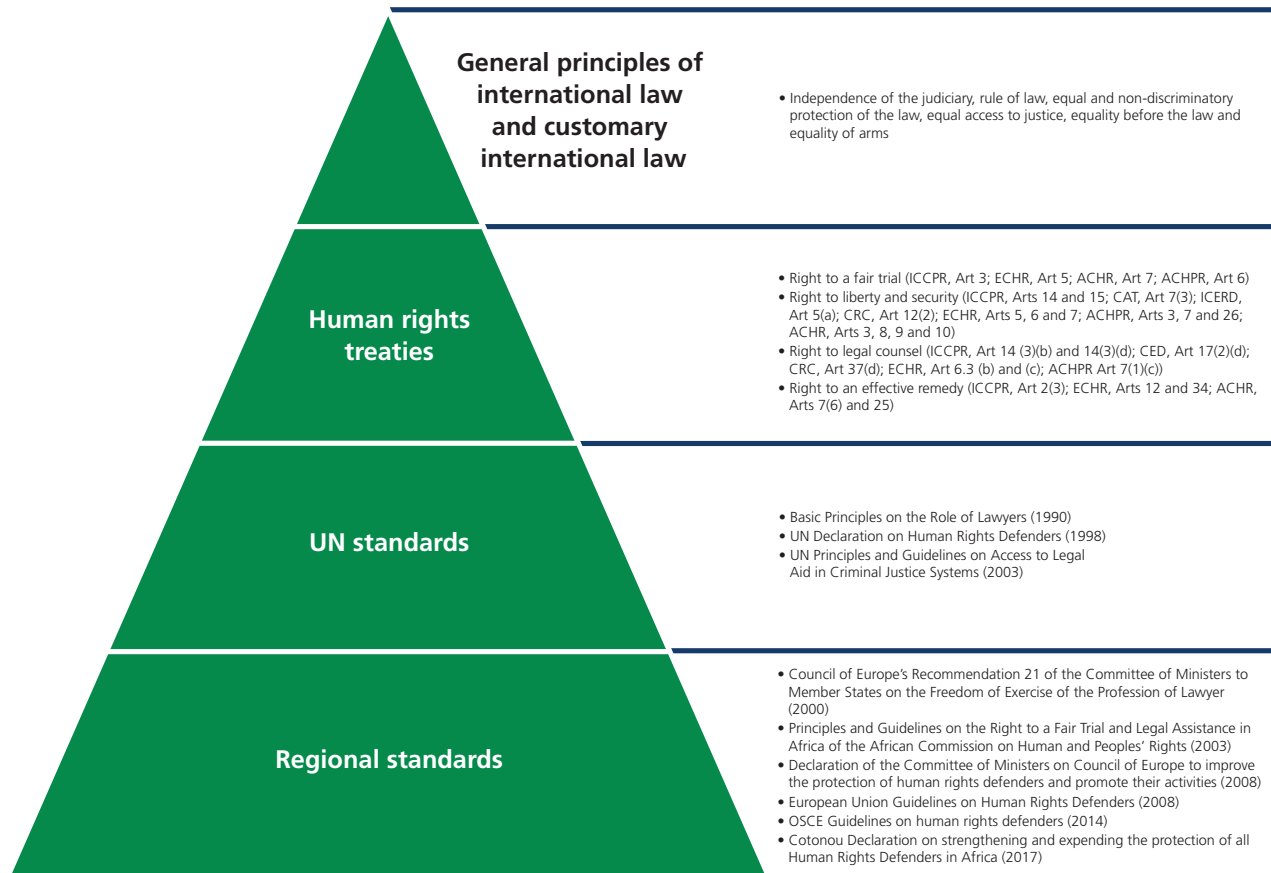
General principles of international law and customary international law

• Independence of the judiciary, rule of law, equal and non-discriminatory protection of the law, equal access to justice, equality before the law and equality of arms

Human rights treaties

• Right to a fair trial (ICCPR, Art 3; ECHR, Art 5; ACHR, Art 7; ACHPR, Art 6)
• Right to liberty and security (ICCPR, Arts 14 and 15; CAT, Art 7(3); ICERD, Art 5(a); CRC, Art 12(2); ECHR, Arts 5, 6 and 7; ACHPR, Arts 3, 7 and 26; ACHR, Arts 3, 8, 9 and 10)
• Right to legal counsel (ICCPR, Art 14 (3)(b) and 14(3)(d); CED, Art 17(2)(d); CRC, Art 37(d); ECHR, Art 6.3 (b) and (c); ACHPR Art 7(1)(c))
• Right to an effective remedy (ICCPR, Art 2(3); ECHR, Arts 12 and 34; ACHR, Arts 7(6) and 25)

UN standards

• Basic Principles on the Role of Lawyers (1990)
• UN Declaration on Human Rights Defenders (1998)
• UN Principles and Guidelines on Access to Legal Aid in Criminal Justice Systems (2003)

Regional standards

• Council of Europe's Recommendation 21 of the Committee of Ministers to Member States on the Freedom of Exercise of the Profession of Lawyer (2000)
• Principles and Guidelines on the Right to a Fair Trial and Legal Assistance in Africa of the African Commission on Human and Peoples' Rights (2003)
• Declaration of the Committee of Ministers on Council of Europe to improve the protection of human rights defenders and promote their activities (2008)
• European Union Guidelines on Human Rights Defenders (2008)
• OSCE Guidelines on human rights defenders (2014)
• Cotonou Declaration on strengthening and expending the protection of all Human Rights Defenders in Africa (2017)